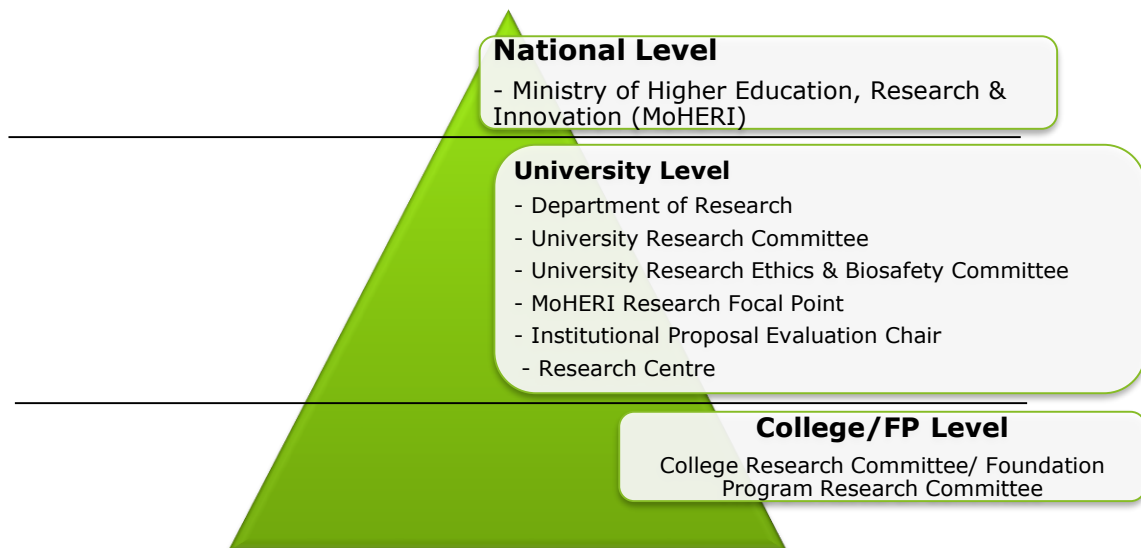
National Level
- Ministry of Higher Education, Research & Innovation (MoHERI)

University Level
- Department of Research
- University Research Committee
- University Research Ethics & Biosafety Committee
- MoHERI Research Focal Point
- Institutional Proposal Evaluation Chair
- Research Centre

College/FP Level
College Research Committee/ Foundation Program Research Committee